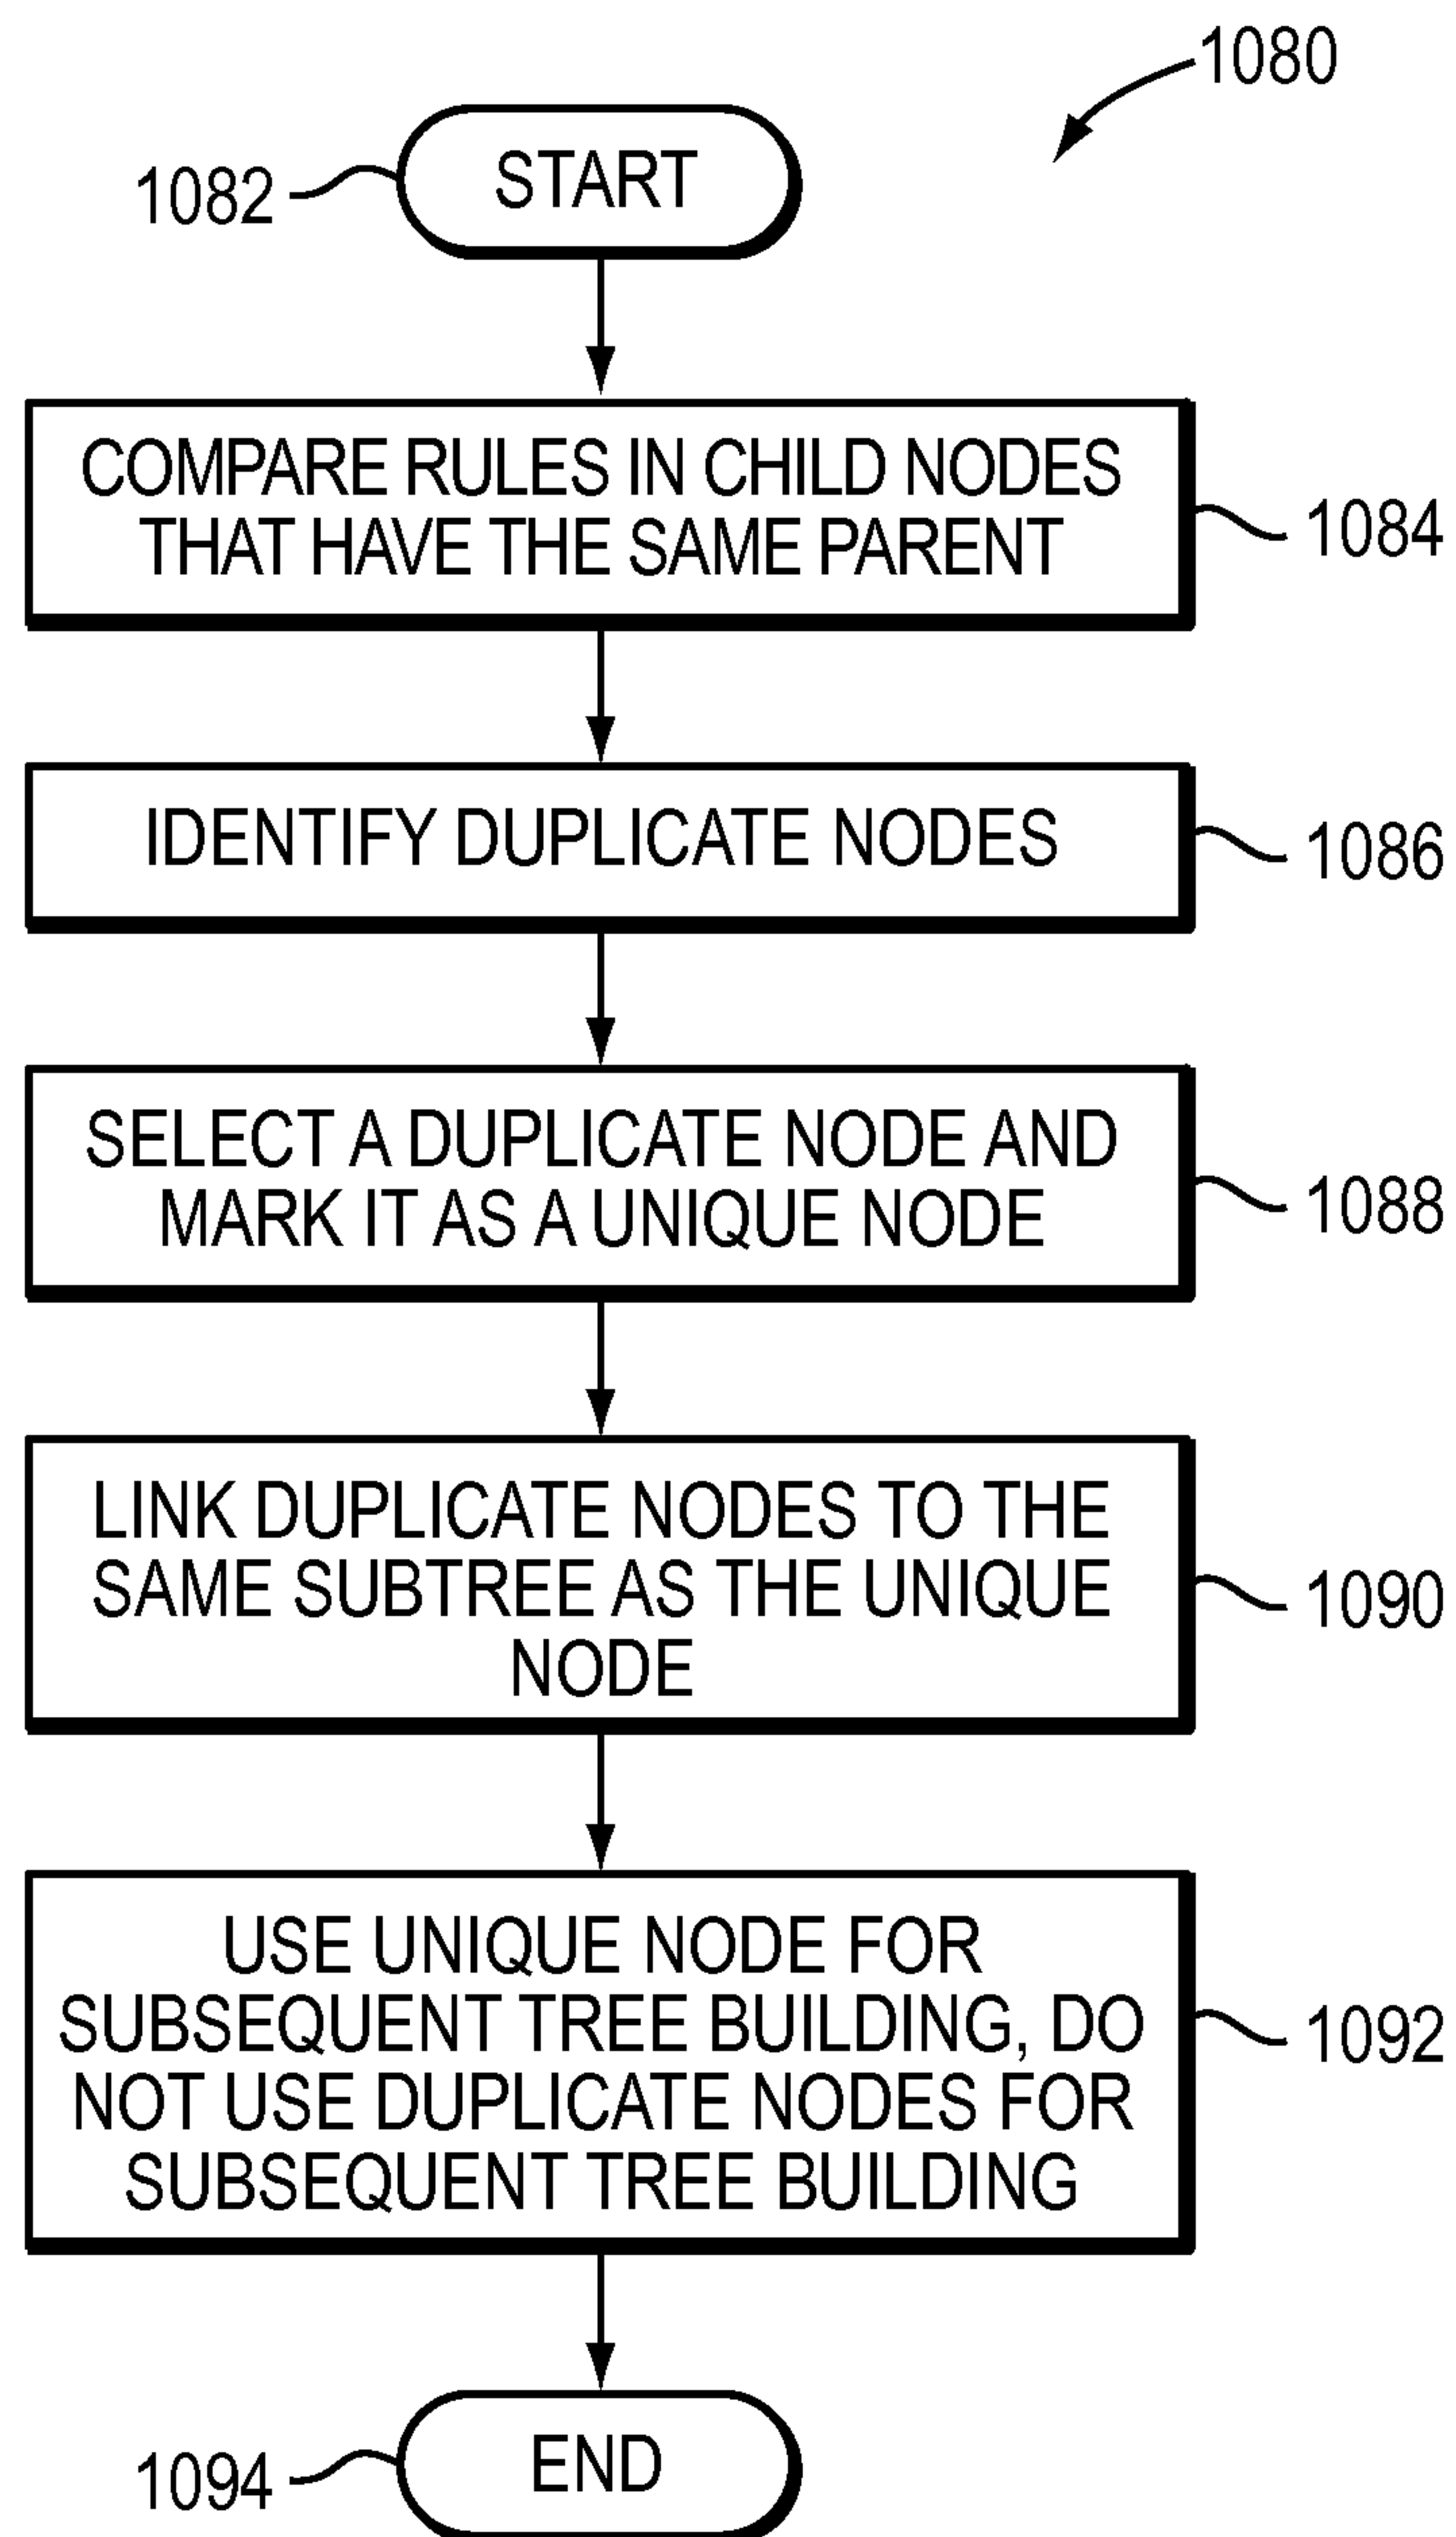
1080

1082

START

COMPARE RULES IN CHILD NODES THAT HAVE THE SAME PARENT

1084

IDENTIFY DUPLICATE NODES

1086

SELECT A DUPLICATE NODE AND MARK IT AS A UNIQUE NODE

1088

LINK DUPLICATE NODES TO THE SAME SUBTREE AS THE UNIQUE NODE

1090

USE UNIQUE NODE FOR SUBSEQUENT TREE BUILDING, DO NOT USE DUPLICATE NODES FOR SUBSEQUENT TREE BUILDING

1092

1094

END